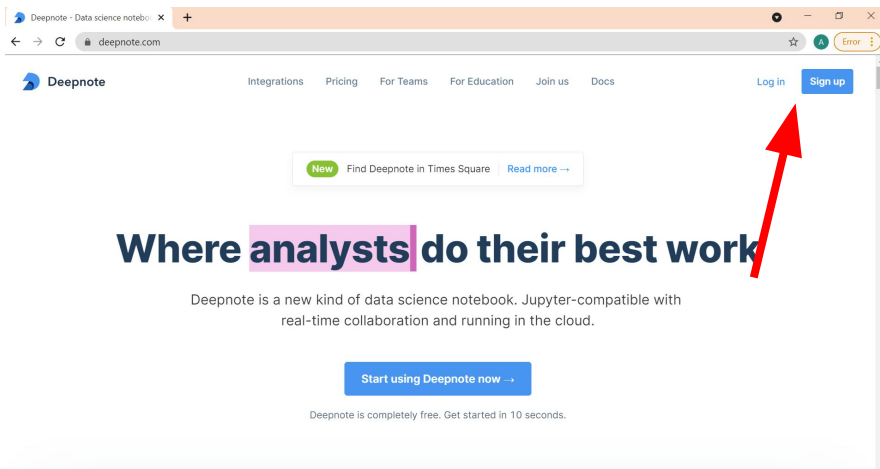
Deepnote - Data science notebo ×
+

deepnote.com
A
Error

Deepnote
Integrations
Pricing
For Teams
For Education
Join us
Docs
Log in
Sign up

New Find Deepnote in Times Square | Read more →

Where analysts do their best work

Deepnote is a new kind of data science notebook. Jupyter-compatible with real-time collaboration and running in the cloud.

Start using Deepnote now →

Deepnote is completely free. Get started in 10 seconds.